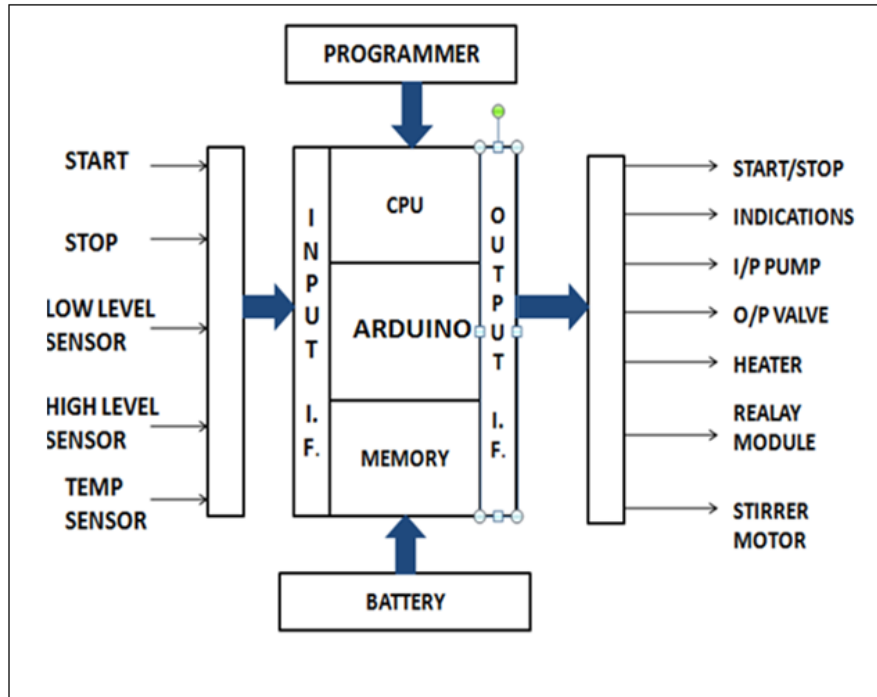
PROGRAMMER

START

STOP

LOW LEVEL SENSOR

HIGH LEVEL SENSOR

TEMP SENSOR

I N P U T

I. F.

CPU

ARDUINO

MEMORY

O U T P U T

I. F.

START/STOP

INDICATIONS

I/P PUMP

O/P VALVE

HEATER

REALAY MODULE

STIRRER MOTOR

BATTERY